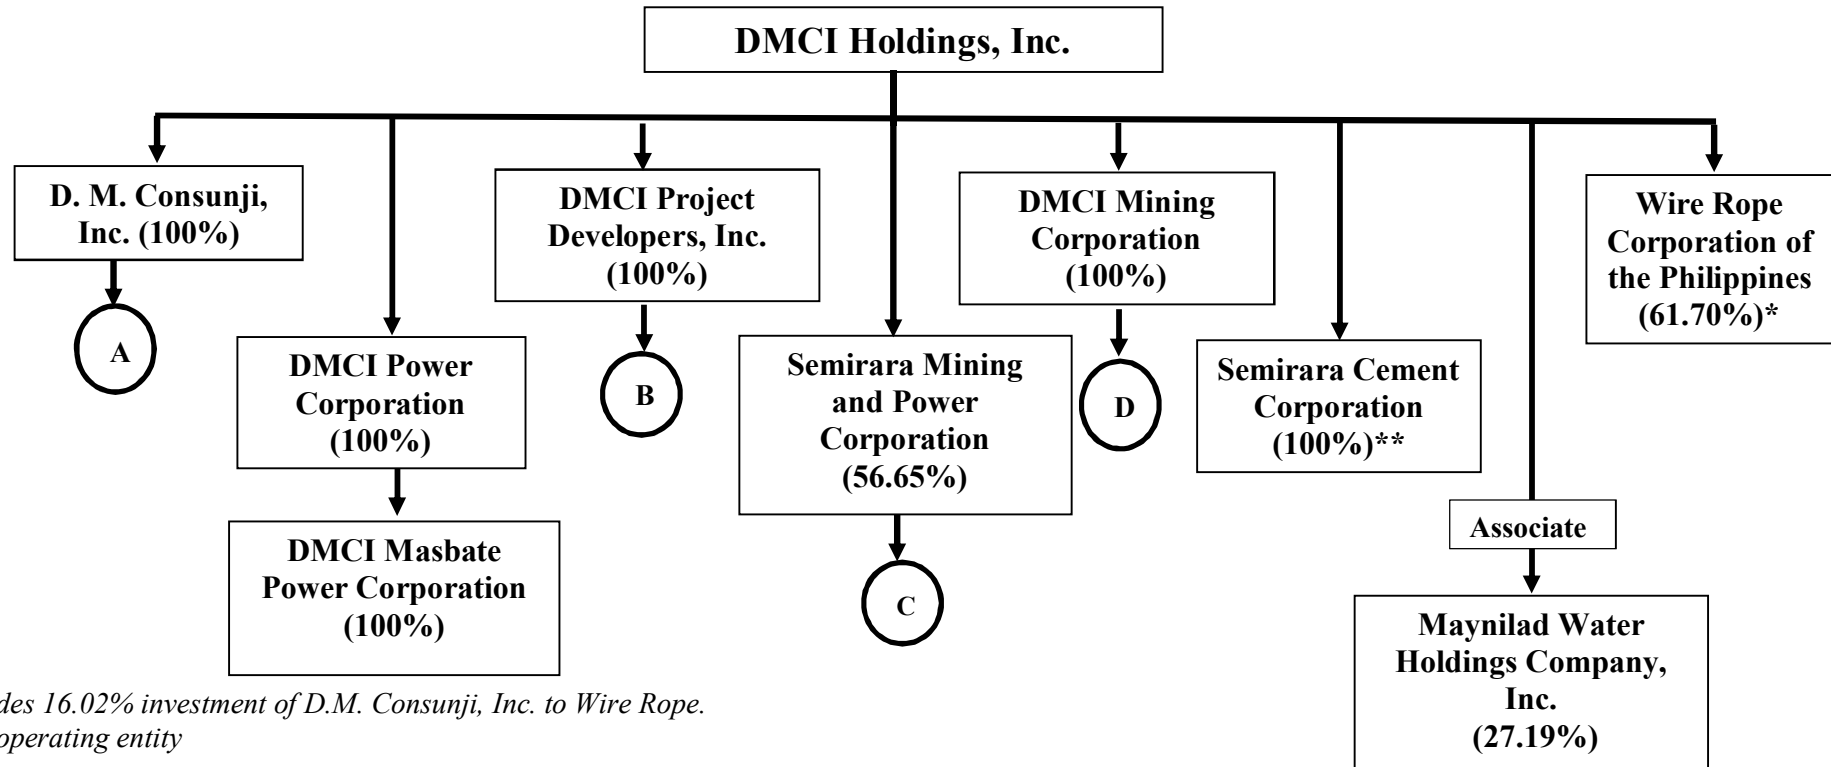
DMCI Holdings, Inc.

D. M. Consunji, Inc. (100%)

A

DMCI Power Corporation (100%)

DMCI Masbate Power Corporation (100%)

DMCI Project Developers, Inc. (100%)

B

Semirara Mining and Power Corporation (56.65%)

C

DMCI Mining Corporation (100%)

D

Semirara Cement Corporation (100%)**

Associate

Maynilad Water Holdings Company, Inc. (27.19%)

Wire Rope Corporation of the Philippines (61.70%)*

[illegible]des 16.02% investment of D.M. Consunji, Inc. to Wire Rope.
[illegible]operating entity